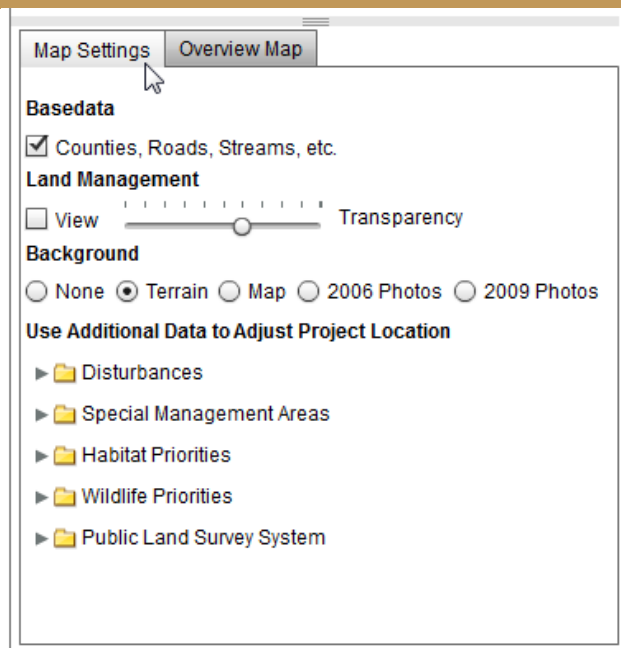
Map Settings Overview Map

Basedata

Counties, Roads, Streams, etc.

Land Management

View Transparency

Background

None Terrain Map 2006 Photos 2009 Photos

Use Additional Data to Adjust Project Location

Disturbances

Special Management Areas

Habitat Priorities

Wildlife Priorities

Public Land Survey System